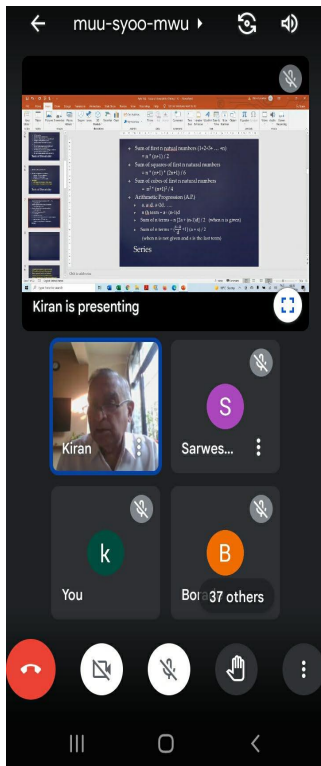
muu-syoo-mwu

• Sum of first n natural numbers (1+2+3+ ... +n)
= n * (n+1) / 2
• Sum of squares of first n natural numbers
= n * (n+1) * (2n+1) / 6
• Sum of cubes of first n natural numbers
= $n^2$ * $(n+1)^2$ / 4
• Arithmetic Progression (A.P.)
• a, a+d, a+2d, ...
• n(th) term = a + (n-1)d
• Sum of n terms = n [2a + (n-1)d] / 2 (when n is given)
• Sum of n terms = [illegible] (a + l) / 2
(when n is not given and l is the last term)
Series

Kiran is presenting

Kiran

S
Sarwes...

k
You

B
Bor

37 others